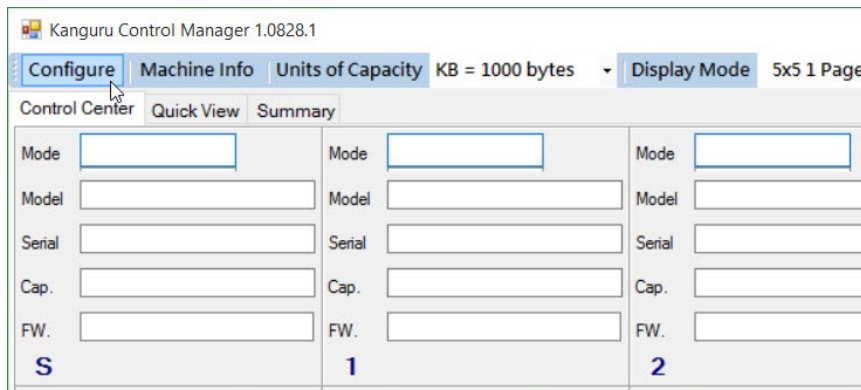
Kanguru Control Manager 1.0828.1

Configure | Machine Info | Units of Capacity | KB = 1000 bytes | Display Mode | 5x5 1 Page

Control Center | Quick View | Summary

Mode
Model
Serial
Cap.
FW.
S

Mode
Model
Serial
Cap.
FW.
1

Mode
Model
Serial
Cap.
FW.
2